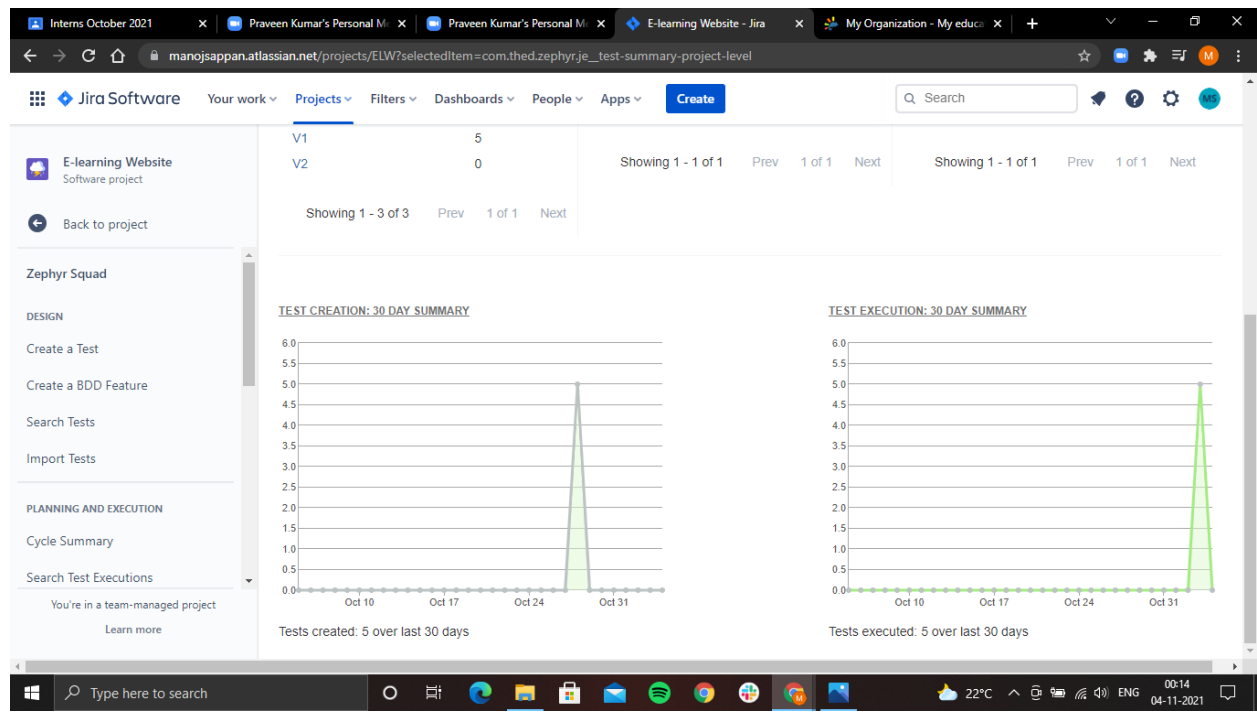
Interns October 2021 ×
Praveen Kumar's Personal M ×
Praveen Kumar's Personal M ×
E-learning Website - Jira ×
My Organization - My educa ×
+

manojsappan.atlassian.net/projects/ELW?selectedItem=com.thed.zephyr.je__test-summary-project-level

Jira Software   Your work   Projects   Filters   Dashboards   People   Apps   Create   Search   MS

E-learning Website
Software project

Back to project

Zephyr Squad

DESIGN

Create a Test

Create a BDD Feature

Search Tests

Import Tests

PLANNING AND EXECUTION

Cycle Summary

Search Test Executions

You're in a team-managed project

Learn more

| | |
|---|---|
| V1 | 5 |
| V2 | 0 |

Showing 1 - 3 of 3   Prev   1 of 1   Next

Showing 1 - 1 of 1   Prev   1 of 1   Next

Showing 1 - 1 of 1   Prev   1 of 1   Next

TEST CREATION: 30 DAY SUMMARY

6.0
5.5
5.0
4.5
4.0
3.5
3.0
2.5
2.0
1.5
1.0
0.5
0.0
Oct 10   Oct 17   Oct 24   Oct 31

Tests created: 5 over last 30 days

TEST EXECUTION: 30 DAY SUMMARY

6.0
5.5
5.0
4.5
4.0
3.5
3.0
2.5
2.0
1.5
1.0
0.5
0.0
Oct 10   Oct 17   Oct 24   Oct 31

Tests executed: 5 over last 30 days

Type here to search   22°C   ENG   00:14   04-11-2021